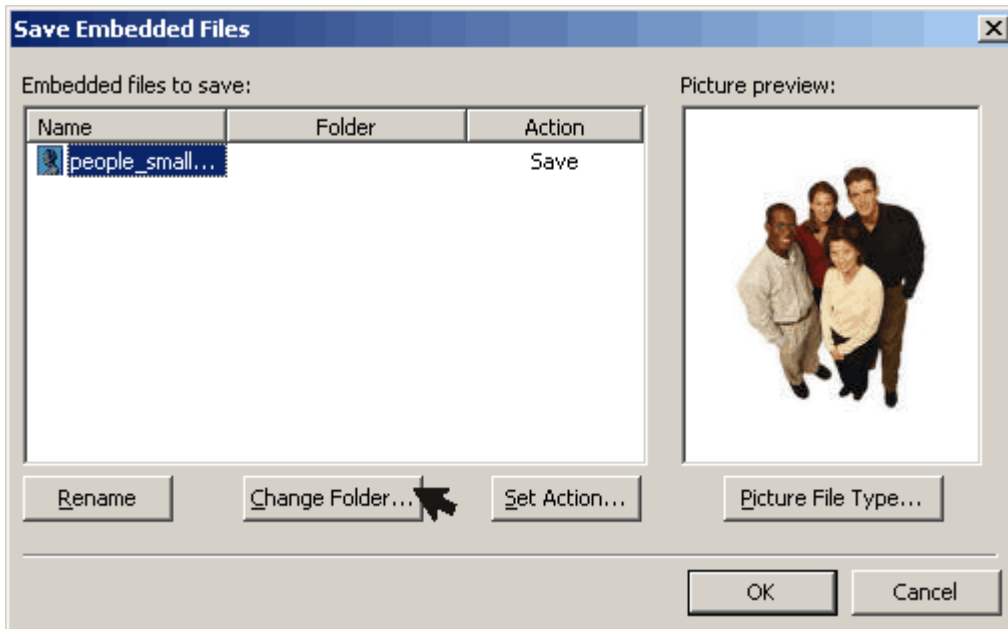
Save Embedded Files

Embedded files to save:

| Name | Folder | Action |
|---|---|---|
| people_small... | | Save |

Picture preview:

Rename

Change Folder...

Set Action...

Picture File Type...

OK

Cancel